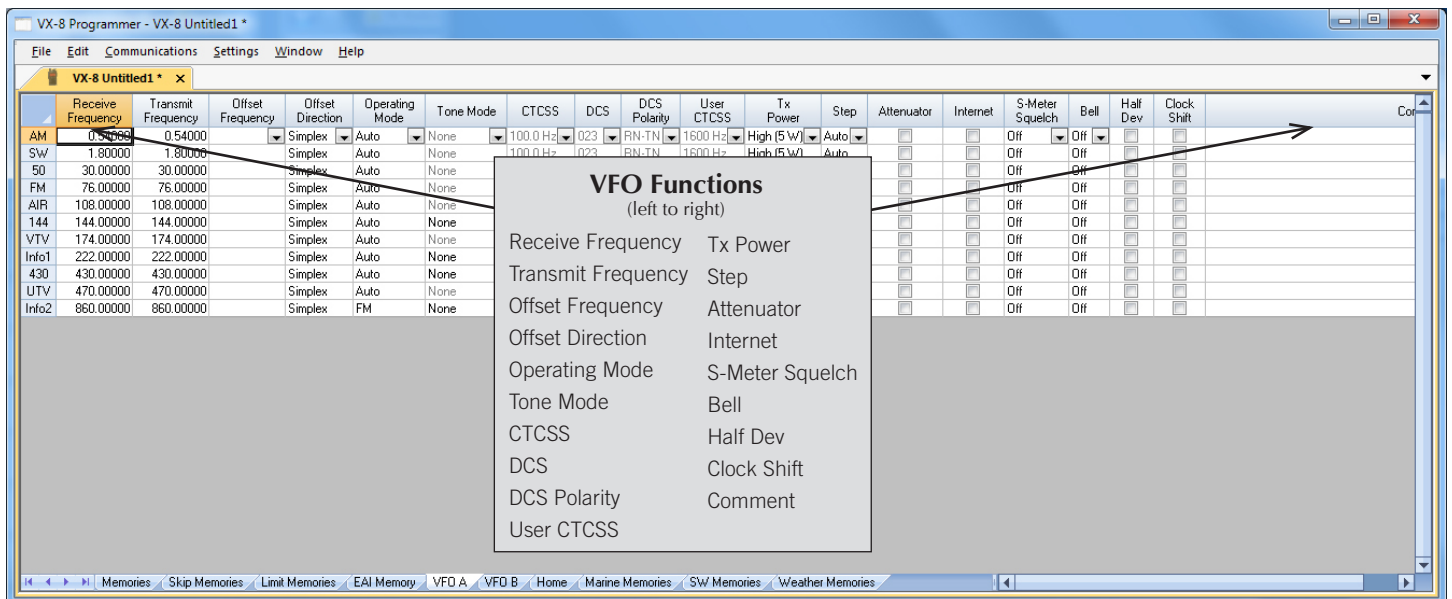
VX-8 Programmer - VX-8 Untitled1 *

File Edit Communications Settings Window Help

VX-8 Untitled1 * ×

| | Receive Frequency | Transmit Frequency | Offset Frequency | Offset Direction | Operating Mode | Tone Mode | CTCSS | DCS | DCS Polarity | User CTCSS | Tx Power | Step | Attenuator | Internet | S-Meter Squelch | Bell | Half Dev | Clock Shift | Co |
|---|---|---|---|---|---|---|---|---|---|---|---|---|---|---|---|---|---|---|---|
| AM | 0.54000 | 0.54000 | | Simplex | Auto | None | 100.0 Hz | 023 | RN-TN | 1600 Hz | High (5 W) | Auto | | | Off | Off | | | |
| SW | 1.80000 | 1.80000 | | Simplex | Auto | None | 100.0 Hz | 023 | RN-TN | 1600 Hz | High (5 W) | Auto | | | Off | Off | | | |
| 50 | 30.00000 | 30.00000 | | Simplex | Auto | None | | | | | | | | | Off | Off | | | |
| FM | 76.00000 | 76.00000 | | Simplex | Auto | None | | | | | | | | | Off | Off | | | |
| AIR | 108.00000 | 108.00000 | | Simplex | Auto | None | | | | | | | | | Off | Off | | | |
| 144 | 144.00000 | 144.00000 | | Simplex | Auto | None | | | | | | | | | Off | Off | | | |
| VTV | 174.00000 | 174.00000 | | Simplex | Auto | None | | | | | | | | | Off | Off | | | |
| Info1 | 222.00000 | 222.00000 | | Simplex | Auto | None | | | | | | | | | Off | Off | | | |
| 430 | 430.00000 | 430.00000 | | Simplex | Auto | None | | | | | | | | | Off | Off | | | |
| UTV | 470.00000 | 470.00000 | | Simplex | Auto | None | | | | | | | | | Off | Off | | | |
| Info2 | 860.00000 | 860.00000 | | Simplex | FM | None | | | | | | | | | Off | Off | | | |

VFO Functions
(left to right)

Receive Frequency
Transmit Frequency
Offset Frequency
Offset Direction
Operating Mode
Tone Mode
CTCSS
DCS
DCS Polarity
User CTCSS

Tx Power
Step
Attenuator
Internet
S-Meter Squelch
Bell
Half Dev
Clock Shift
Comment

Memories | Skip Memories | Limit Memories | EAI Memory | VFO A | VFO B | Home | Marine Memories | SW Memories | Weather Memories